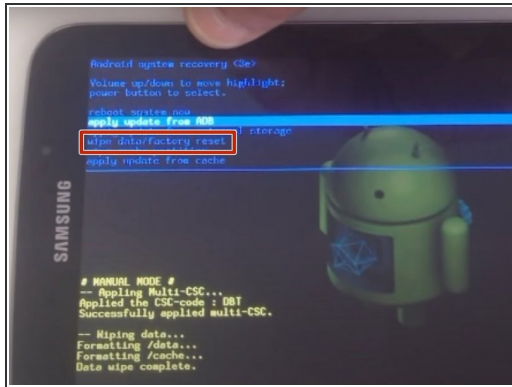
Android system recovery <3e>

Volume up/down to move highlight;
power button to select.

reboot system now
apply update from ADB
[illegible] storage
wipe data/factory reset
apply update from cache

SAMSUNG

# MANUAL MODE #
-- Appling Multi-CSC...
Applied the CSC-code : DBT
Successfully applied multi-CSC.

-- Wiping data...
Formatting /data...
Formatting /cache...
Data wipe complete.